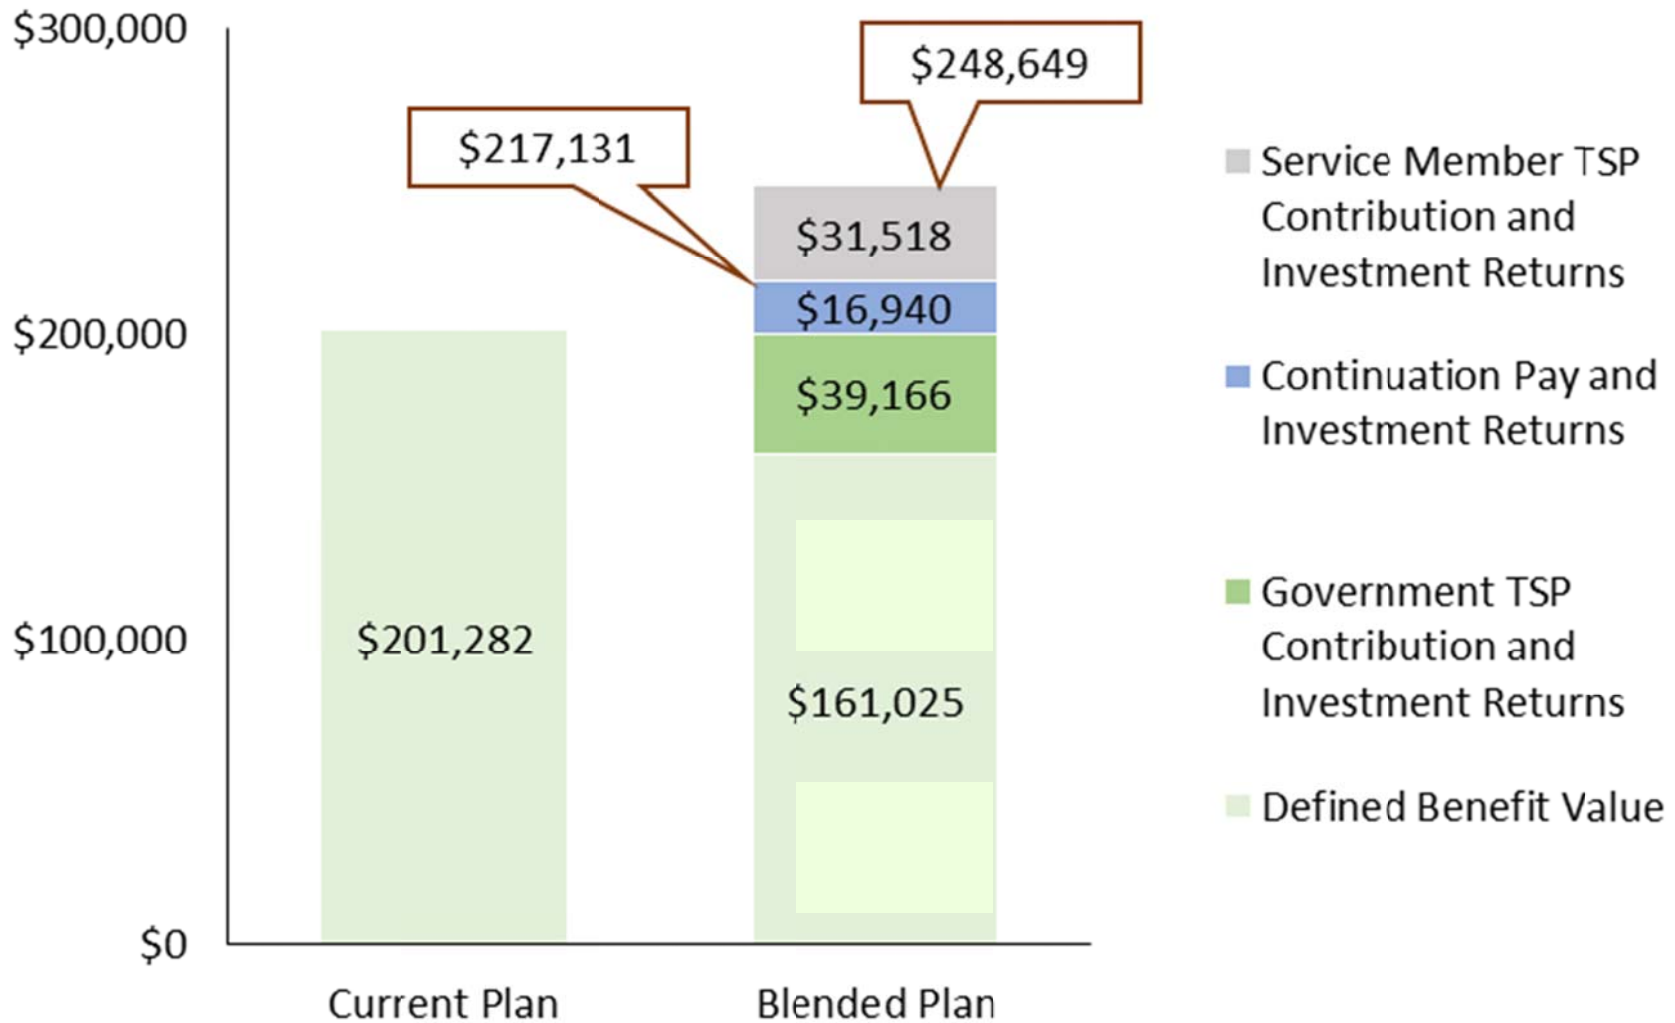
$300,000
$200,000
$100,000
$0

$217,131
$248,649

$201,282

$31,518
$16,940
$39,166
$161,025

Current Plan
Blended Plan

Service Member TSP Contribution and Investment Returns

Continuation Pay and Investment Returns

Government TSP Contribution and Investment Returns

Defined Benefit Value